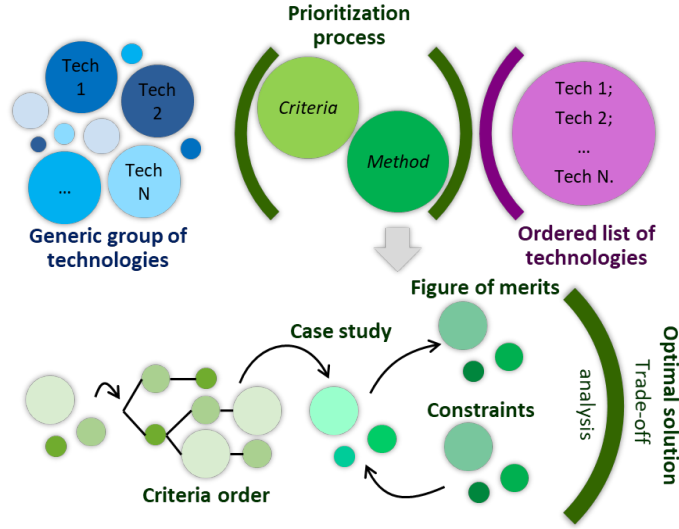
Tech 1

Tech 2

...

Tech N

Generic group of technologies

Prioritization process

Criteria

Method

Tech 1;
Tech 2;
...
Tech N.

Ordered list of technologies

Figure of merits

Case study

Constraints

Criteria order

Optimal solution

Trade-off analysis